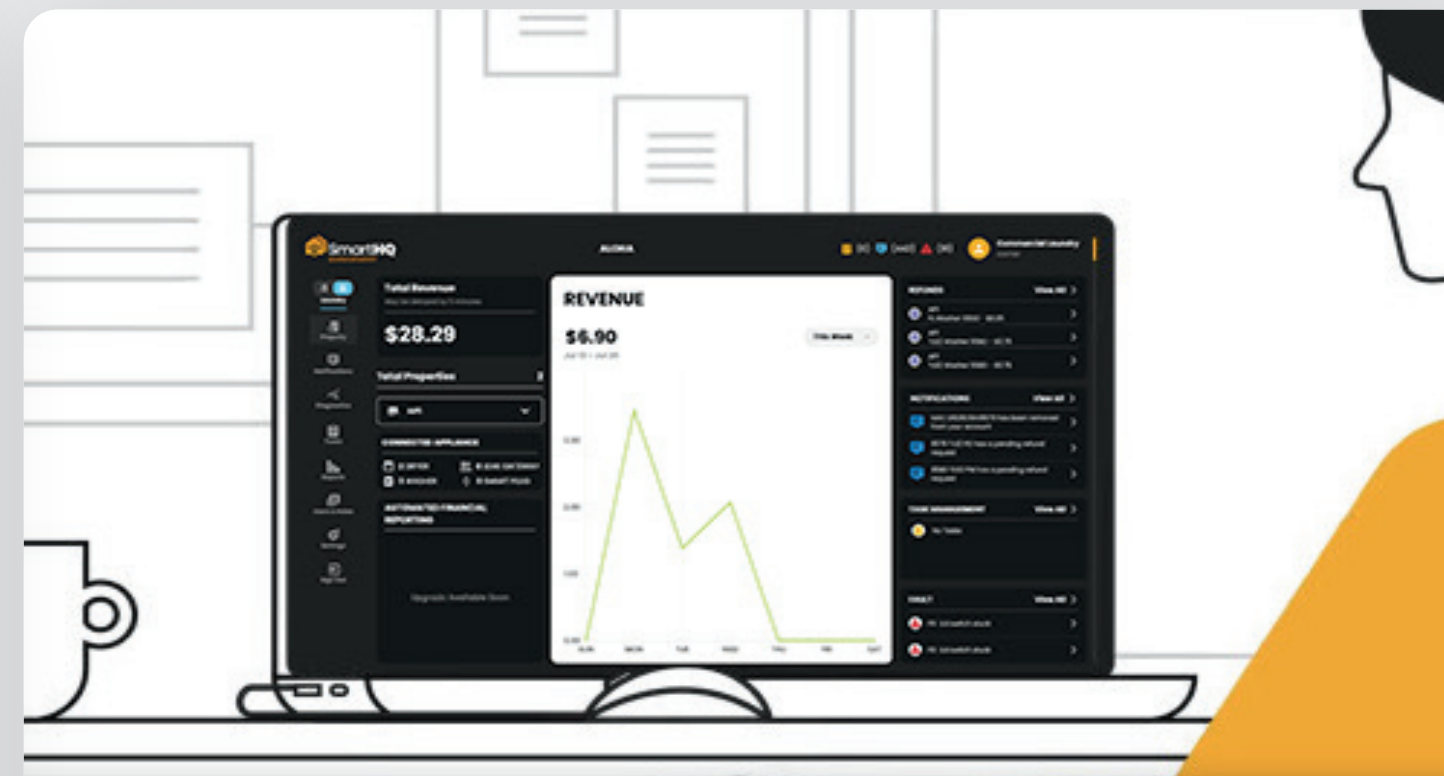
SmartHQ

ALOHA

Commercial Laundry

Total Revenue

$28.29

Total Properties

CONNECTED APPLIANCE

AUTOMATED FINANCIAL REPORTING

Upgrade: Available Soon

REVENUE

$6.90

This Week

SUN MON TUE WED THU FRI SAT

REFUNDS View All

NOTIFICATIONS View All

TASK MANAGEMENT View All

No Tasks

FAULT View All